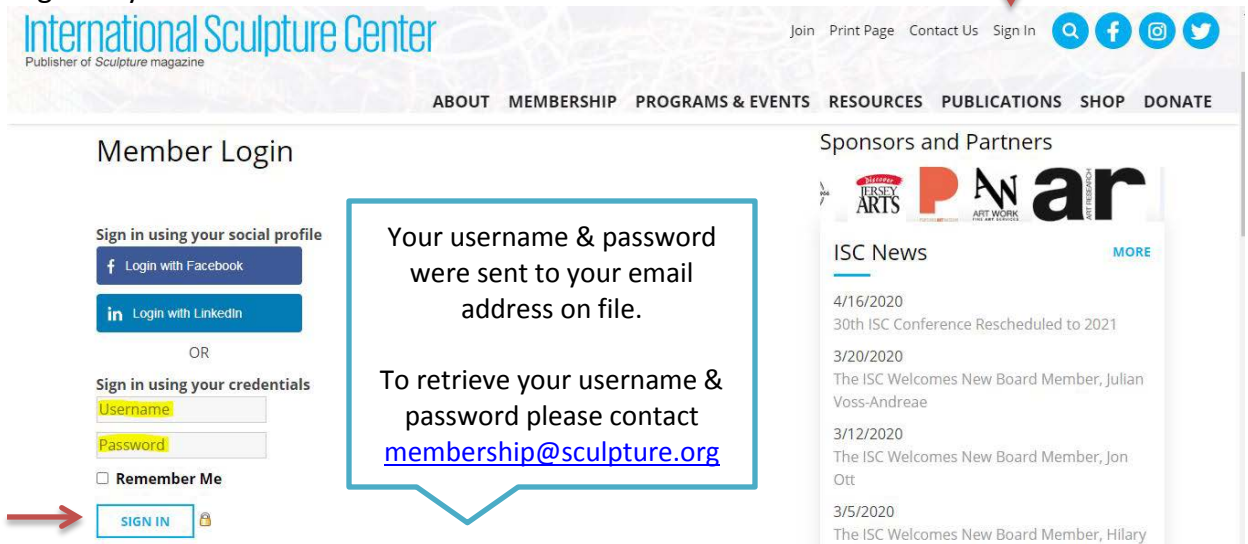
International Sculpture Center
Publisher of Sculpture magazine

Join Print Page Contact Us Sign In

ABOUT MEMBERSHIP PROGRAMS & EVENTS RESOURCES PUBLICATIONS SHOP DONATE

Member Login

Sign in using your social profile
Login with Facebook
Login with LinkedIn
OR
Sign in using your credentials
Username
Password
Remember Me
SIGN IN

Your username & password were sent to your email address on file.

To retrieve your username & password please contact membership@sculpture.org

Sponsors and Partners

JERSEY ARTS
ART WORK
ar

ISC News
MORE

4/16/2020
30th ISC Conference Rescheduled to 2021

3/20/2020
The ISC Welcomes New Board Member, Julian Voss-Andreae

3/12/2020
The ISC Welcomes New Board Member, Jon Ott

3/5/2020
The ISC Welcomes New Board Member, Hilary